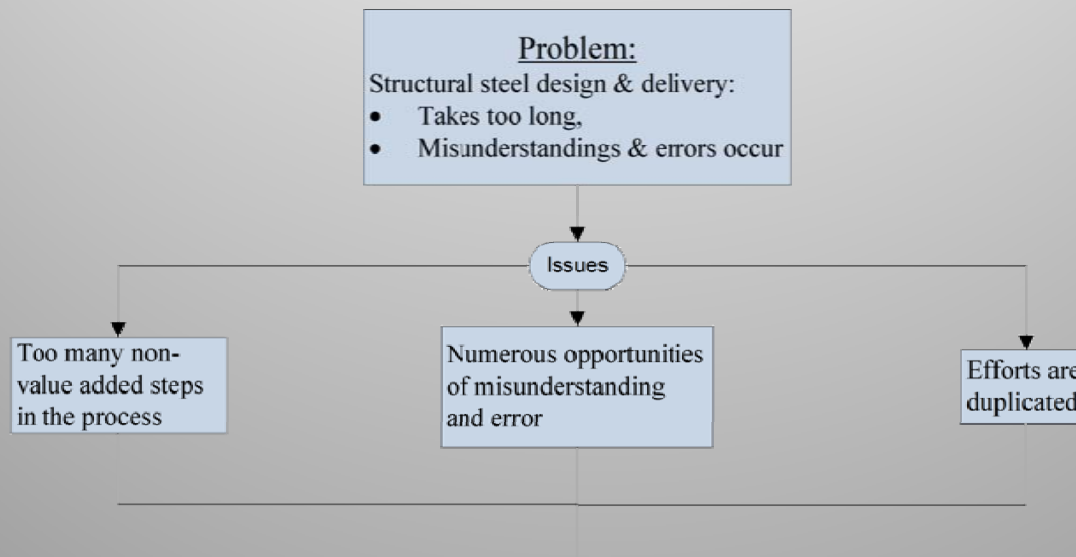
Problem:
Structural steel design & delivery:
- Takes too long,
- Misunderstandings & errors occur

Issues

Too many non-value added steps in the process

Numerous opportunities of misunderstanding and error

Efforts are duplicated